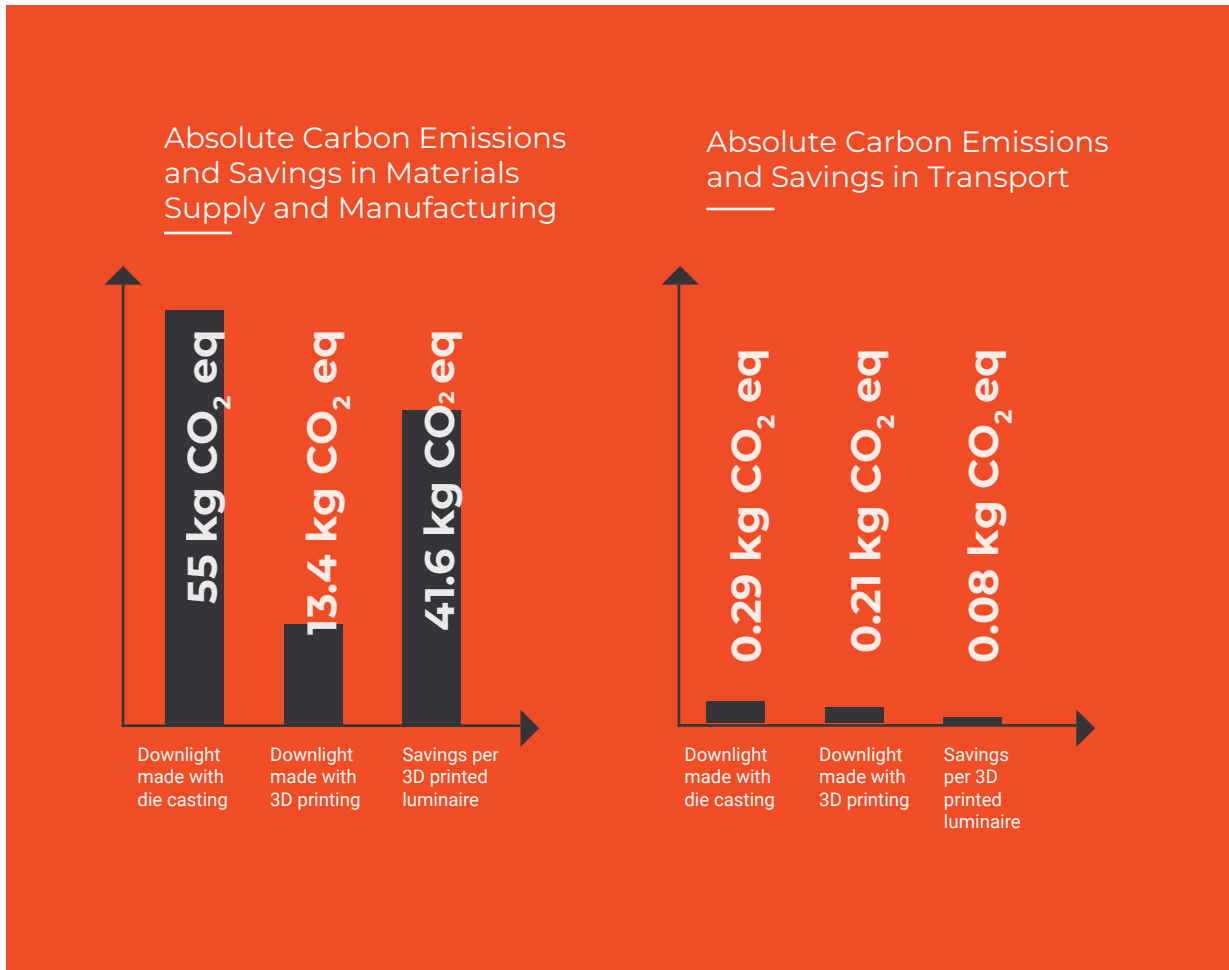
Absolute Carbon Emissions and Savings in Materials Supply and Manufacturing

55 kg $CO_2$ eq

13.4 kg $CO_2$ eq

41.6 kg $CO_2$ eq

Downlight made with die casting

Downlight made with 3D printing

Savings per 3D printed luminaire

Absolute Carbon Emissions and Savings in Transport

0.29 kg $CO_2$ eq

0.21 kg $CO_2$ eq

0.08 kg $CO_2$ eq

Downlight made with die casting

Downlight made with 3D printing

Savings per 3D printed luminaire